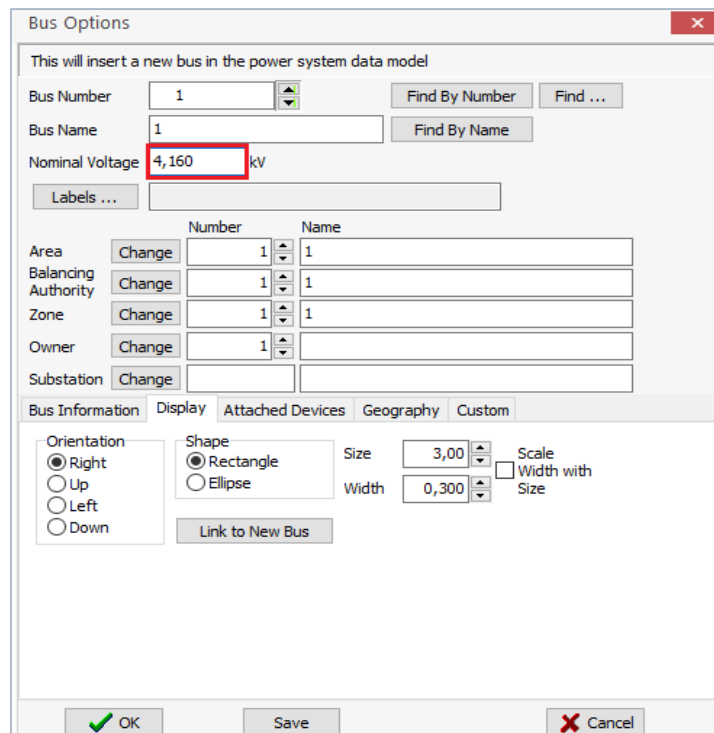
Bus Options

This will insert a new bus in the power system data model

Bus Number 1 Find By Number Find ...

Bus Name 1 Find By Name

Nominal Voltage 4,160 kV

Labels ...

Number Name

Area Change 1 1

Balancing Authority Change 1 1

Zone Change 1 1

Owner Change 1

Substation Change

Bus Information Display Attached Devices Geography Custom

Orientation
Right
Up
Left
Down

Shape
Rectangle
Ellipse

Size 3,00

Width 0,300

Scale Width with Size

Link to New Bus

OK Save Cancel